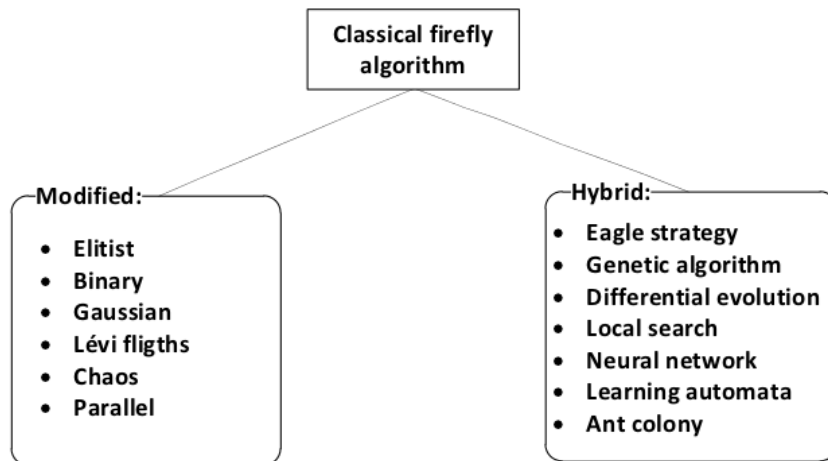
Classical firefly algorithm

Modified:
- Elitist
- Binary
- Gaussian
- Lévi fligths
- Chaos
- Parallel

Hybrid:
- Eagle strategy
- Genetic algorithm
- Differential evolution
- Local search
- Neural network
- Learning automata
- Ant colony